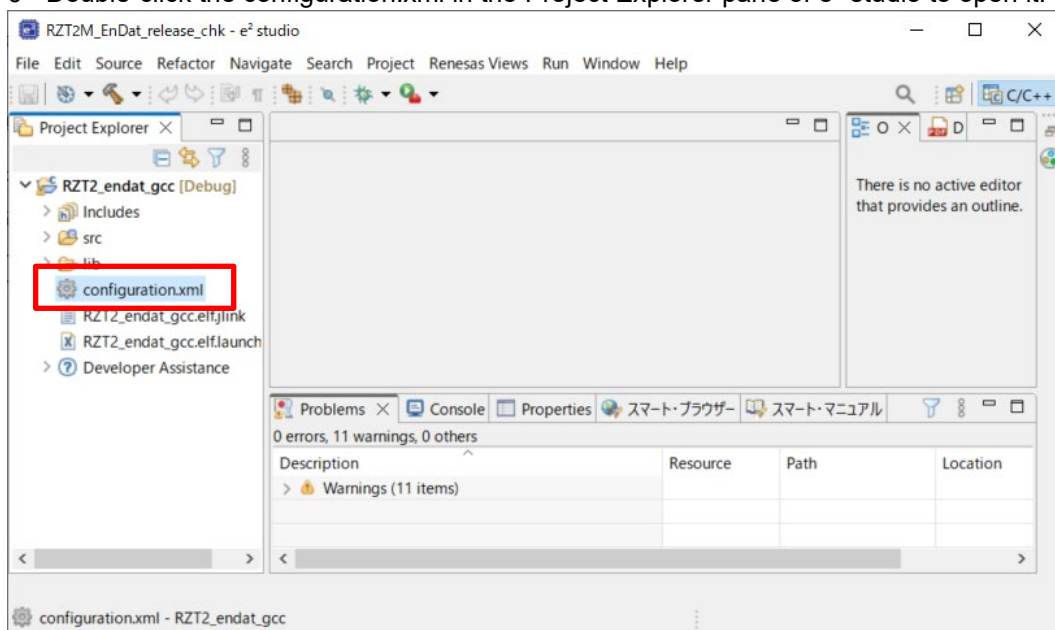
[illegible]

RZT2M_EnDat_release_chk - e² studio

File Edit Source Refactor Navigate Search Project Renesas Views Run Window Help

C/C++

Project Explorer

RZT2_endat_gcc [Debug]
Includes
src
lib
configuration.xml
RZT2_endat_gcc.elf.jlink
RZT2_endat_gcc.elf.launch
Developer Assistance

O
D

There is no active editor that provides an outline.

Problems Console Properties スマート・ブラウザー スマート・マニュアル

0 errors, 11 warnings, 0 others

| Description | Resource | Path | Location |
|---|---|---|---|
| Warnings (11 items) | | | |

configuration.xml - RZT2_endat_gcc